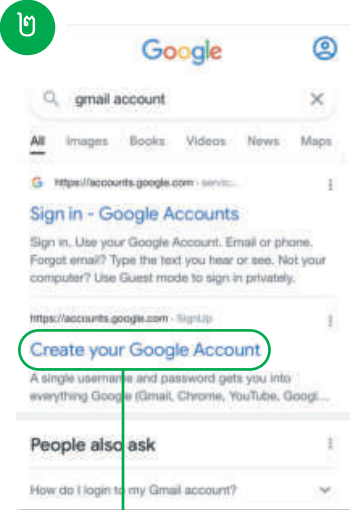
Google

gmail account

All Images Books Videos News Maps

https://accounts.google.com › servic...

Sign in - Google Accounts

Sign in. Use your Google Account. Email or phone. Forgot email? Type the text you hear or see. Not your computer? Use Guest mode to sign in privately.

https://accounts.google.com › SignUp

Create your Google Account

A single username and password gets you into everything Google (Gmail, Chrome, YouTube, Googl...

People also ask

How do I login to my Gmail account?